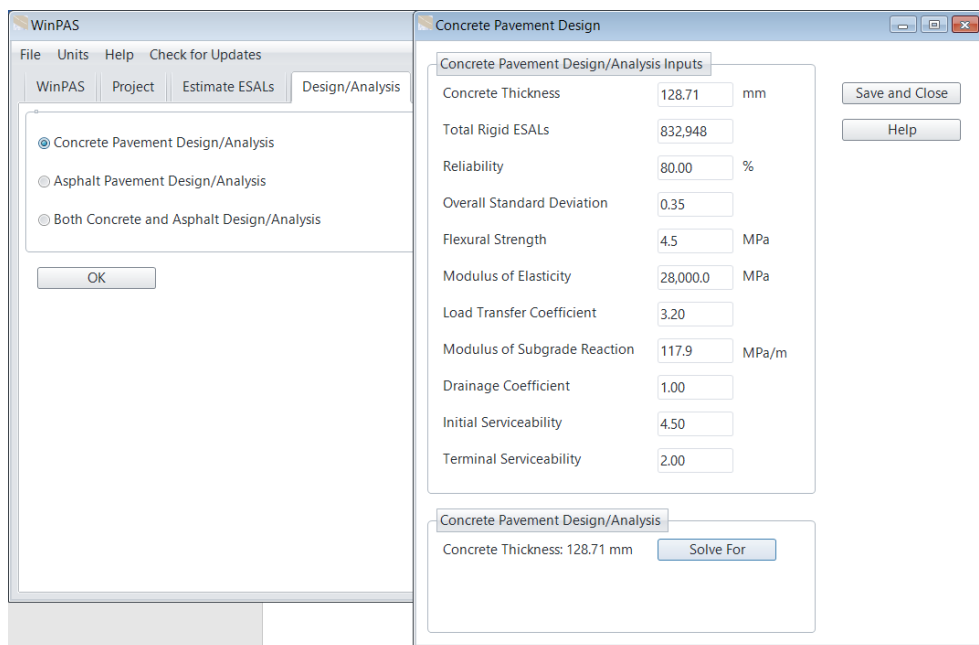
WinPAS

File Units Help Check for Updates

WinPAS | Project | Estimate ESALs | Design/Analysis

Concrete Pavement Design/Analysis

Asphalt Pavement Design/Analysis

Both Concrete and Asphalt Design/Analysis

OK

Concrete Pavement Design

Concrete Pavement Design/Analysis Inputs

| | | |
|---|---|---|
| Concrete Thickness | 128.71 | mm |
| Total Rigid ESALs | 832,948 | |
| Reliability | 80.00 | % |
| Overall Standard Deviation | 0.35 | |
| Flexural Strength | 4.5 | MPa |
| Modulus of Elasticity | 28,000.0 | MPa |
| Load Transfer Coefficient | 3.20 | |
| Modulus of Subgrade Reaction | 117.9 | MPa/m |
| Drainage Coefficient | 1.00 | |
| Initial Serviceability | 4.50 | |
| Terminal Serviceability | 2.00 | |

Save and Close

Help

Concrete Pavement Design/Analysis

Concrete Thickness: 128.71 mm

Solve For